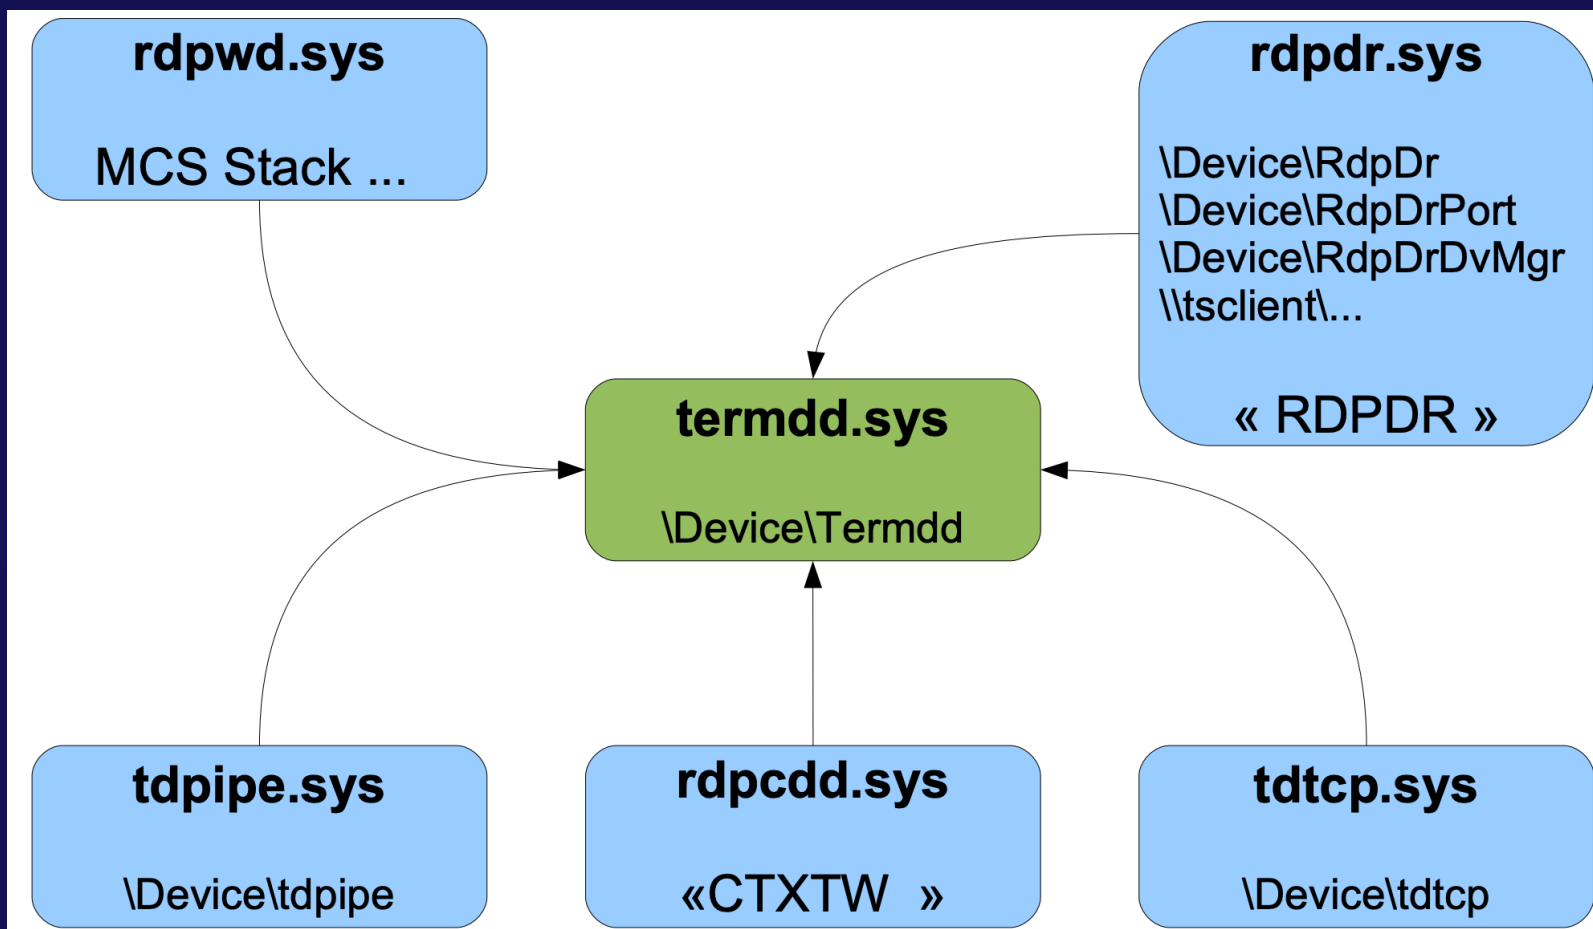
rdpwd.sys

MCS Stack ...

rdpdr.sys

\Device\RdpDr
\Device\RdpDrPort
\Device\RdpDrDvMgr
\\tsclient\...

« RDPDR »

termdd.sys

\Device\Termdd

tdpipe.sys

\Device\tdpipe

rdpcdd.sys

«CTXTW »

tdtcp.sys

\Device\tdtcp